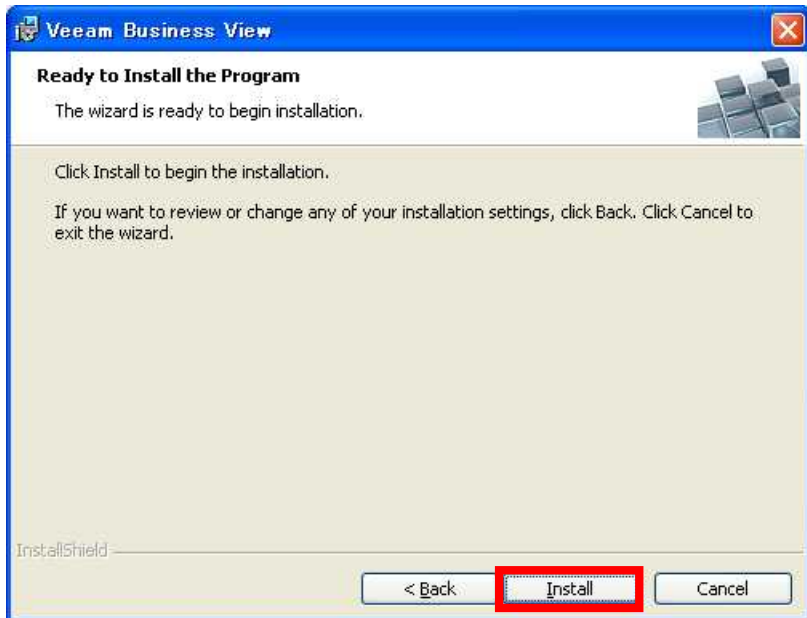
Veeam Business View

Ready to Install the Program

The wizard is ready to begin installation.

Click Install to begin the installation.

If you want to review or change any of your installation settings, click Back. Click Cancel to exit the wizard.

InstallShield

< Back

Install

Cancel